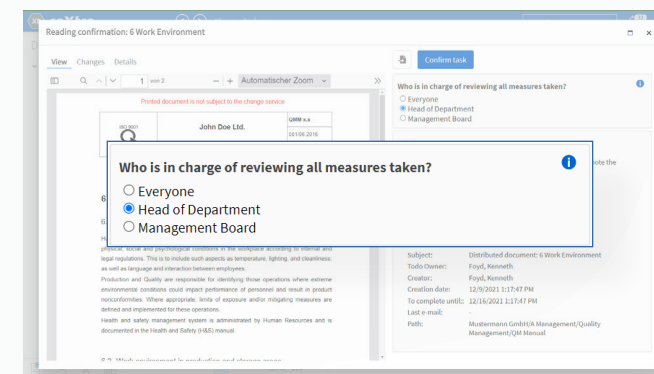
Reading confirmation: 6 Work Environment

View Changes Details

1 von 2

Automatischer Zoom

Printed document is not subject to the change service

ISO 9001

John Doe Ltd.

QMM x.x

08/06/2018

Confirm task

Who is in charge of reviewing all measures taken?

Everyone
Head of Department
Management Board

Who is in charge of reviewing all measures taken?

Everyone
Head of Department
Management Board

physical, social and psychological conditions in the workplace according to internal and legal regulations. This is to include such aspects as temperature, lighting, and cleanliness, as well as language and interaction between employees.

Production and Quality are responsible for identifying those operations where extreme environmental conditions could impact performance of personnel and result in product nonconformities. Where appropriate, limits of exposure and/or mitigating measures are defined and implemented for these operations.

Health and safety management system is administrated by Human Resources and is documented in the Health and Safety (H&S) manual.

| Subject: | Distributed document: 6 Work Environment |
|---|---|
| Todo Owner: | Foyd, Kenneth |
| Creator: | Foyd, Kenneth |
| Creation date: | 12/9/2021 1:17:47 PM |
| To complete until: | 12/16/2021 1:17:47 PM |
| Last e-mail: | - |
| Path: | Mustermann GmbH/A Management/Quality Management/QM Manual |